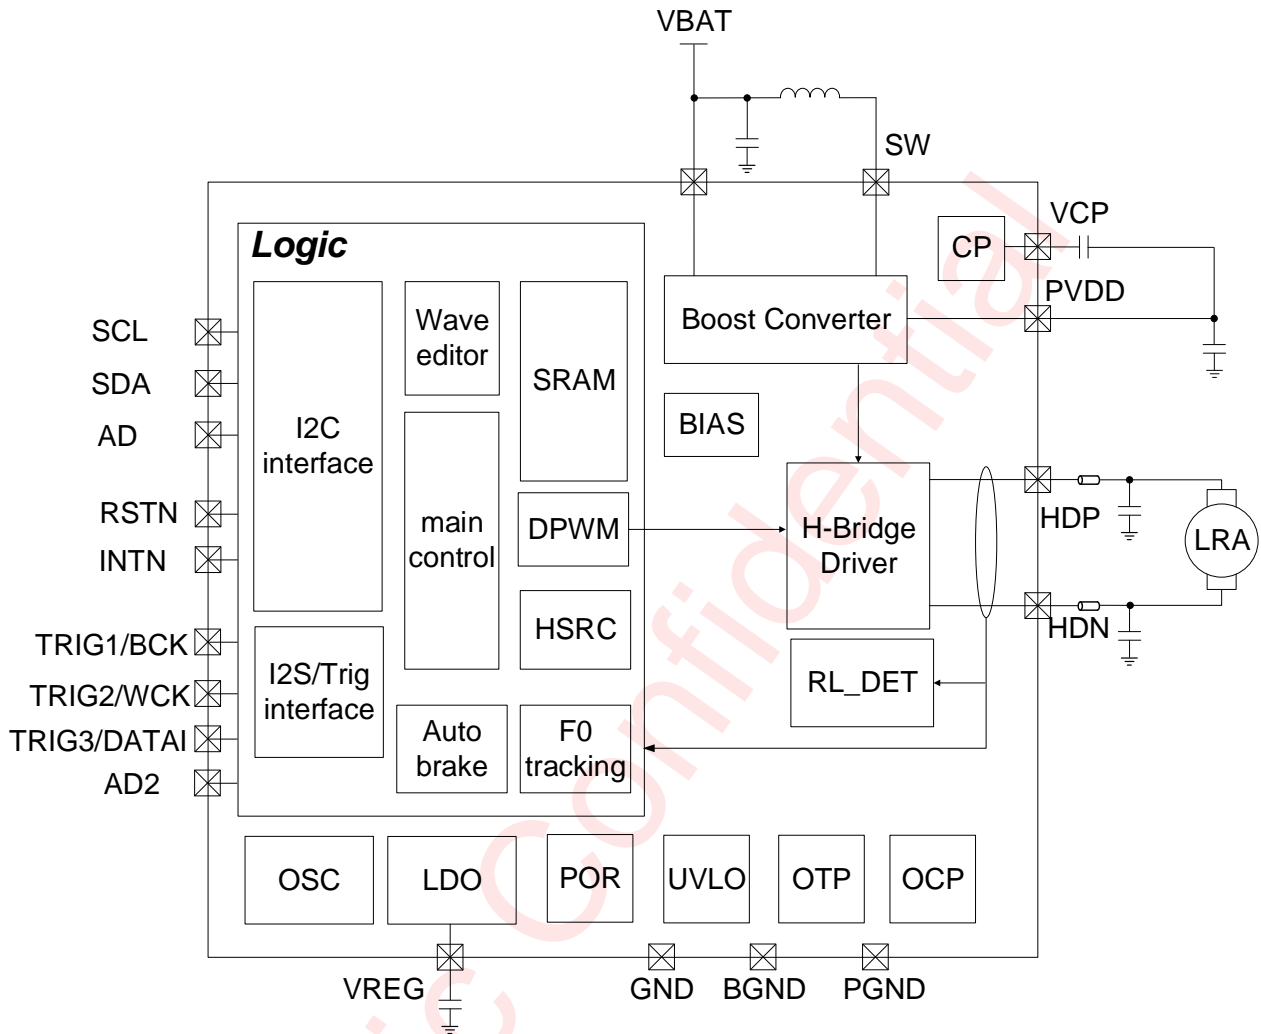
VBAT
SW
VCP
CP
PVDD
Logic
SCL
SDA
AD
RSTN
INTN
TRIG1/BCK
TRIG2/WCK
TRIG3/DATAI
AD2
I2C interface
Wave editor
SRAM
main control
DPWM
HSRC
I2S/Trig interface
Auto brake
F0 tracking
Boost Converter
BIAS
H-Bridge Driver
RL_DET
HDP
HDN
LRA
OSC
LDO
POR
UVLO
OTP
OCP
VREG
GND
BGND
PGND
Confidential